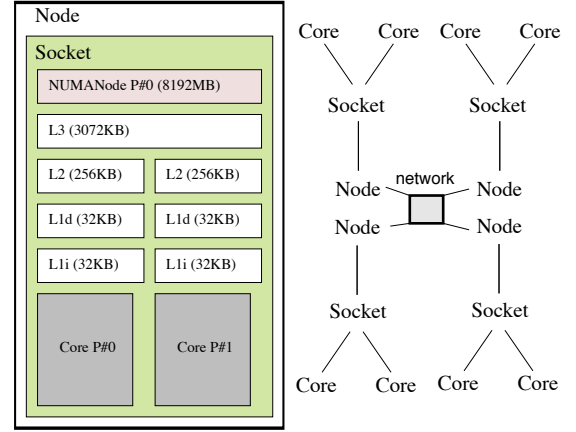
Node

Socket

NUMANode P#0 (8192MB)

L3 (3072KB)

L2 (256KB)

L2 (256KB)

L1d (32KB)

L1d (32KB)

L1i (32KB)

L1i (32KB)

Core P#0

Core P#1

Core Core Core Core

Socket Socket

Node network Node

Node Node

Socket Socket

Core Core Core Core